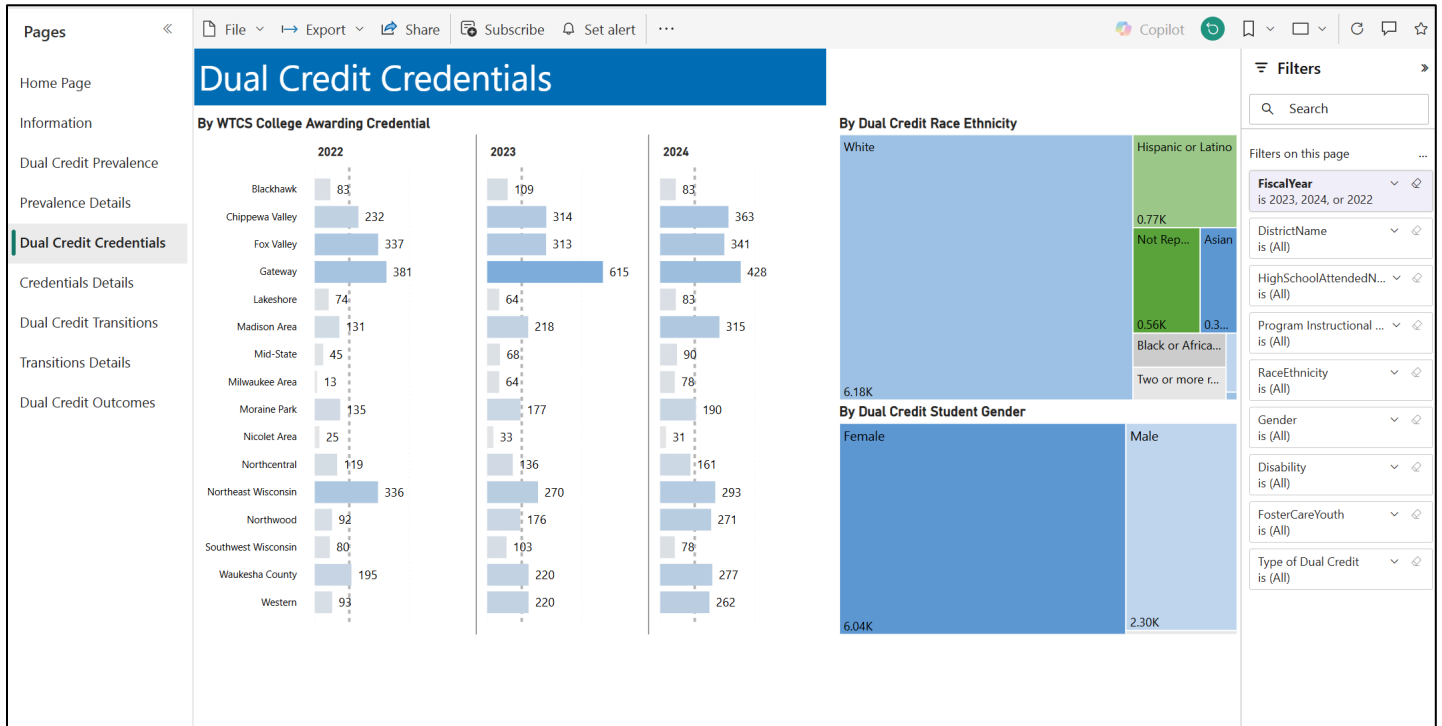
Pages «

Home Page
Information
Dual Credit Prevalence
Prevalence Details
Dual Credit Credentials
Credentials Details
Dual Credit Transitions
Transitions Details
Dual Credit Outcomes

File Export Share Subscribe Set alert ··· Copilot

Dual Credit Credentials

By WTCS College Awarding Credential

| | 2022 | 2023 | 2024 |
|---|---|---|---|
| Blackhawk | 83 | 109 | 83 |
| Chippewa Valley | 232 | 314 | 363 |
| Fox Valley | 337 | 313 | 341 |
| Gateway | 381 | 615 | 428 |
| Lakeshore | 74 | 64 | 83 |
| Madison Area | 131 | 218 | 315 |
| Mid-State | 45 | 68 | 90 |
| Milwaukee Area | 13 | 64 | 78 |
| Moraine Park | 135 | 177 | 190 |
| Nicolet Area | 25 | 33 | 31 |
| Northcentral | 119 | 136 | 161 |
| Northeast Wisconsin | 336 | 270 | 293 |
| Northwood | 92 | 176 | 271 |
| Southwest Wisconsin | 80 | 103 | 78 |
| Waukesha County | 195 | 220 | 277 |
| Western | 93 | 220 | 262 |

By Dual Credit Race Ethnicity
White 6.18K
Hispanic or Latino 0.77K
Not Rep... 0.56K
Asian 0.3...
Black or Africa...
Two or more r...

By Dual Credit Student Gender
Female 6.04K
Male 2.30K

Filters »
Search
Filters on this page ...
FiscalYear
is 2023, 2024, or 2022
DistrictName
is (All)
HighSchoolAttendedN...
is (All)
Program Instructional ...
is (All)
RaceEthnicity
is (All)
Gender
is (All)
Disability
is (All)
FosterCareYouth
is (All)
Type of Dual Credit
is (All)